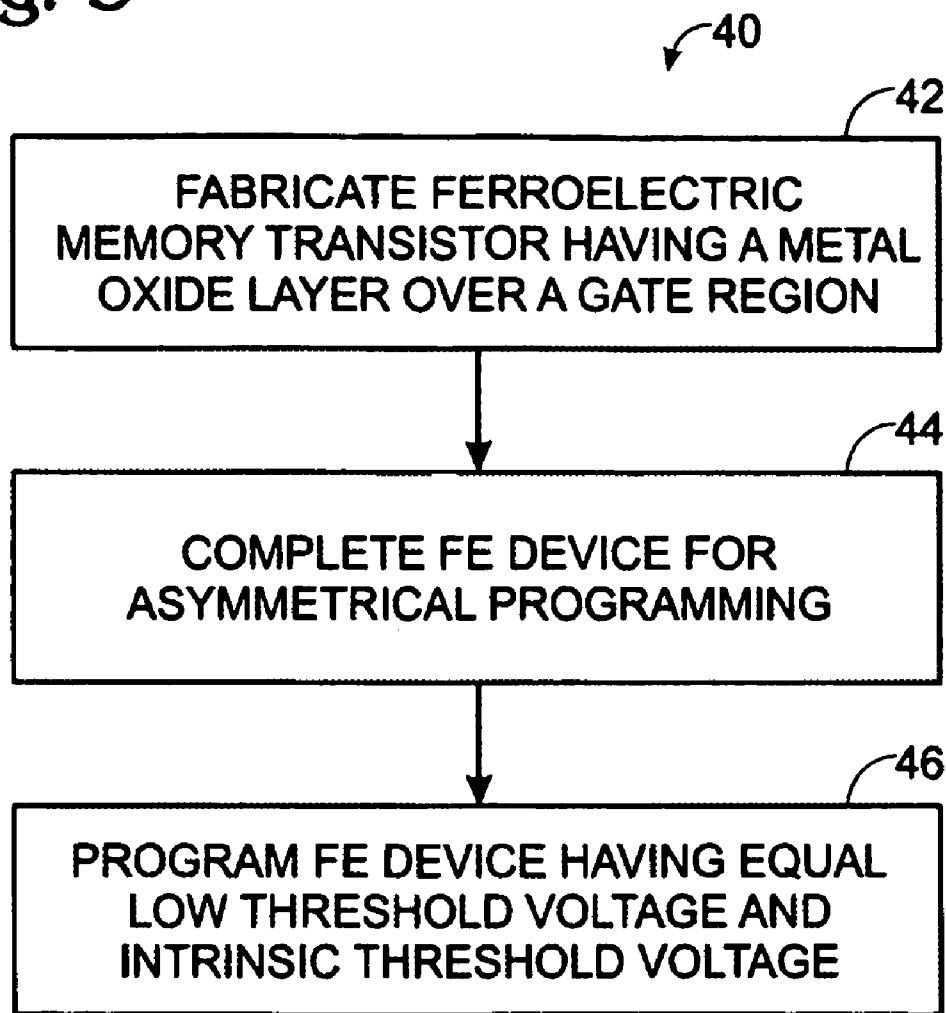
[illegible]

40

42

FABRICATE FERROELECTRIC MEMORY TRANSISTOR HAVING A METAL OXIDE LAYER OVER A GATE REGION

44

COMPLETE FE DEVICE FOR ASYMMETRICAL PROGRAMMING

46

PROGRAM FE DEVICE HAVING EQUAL LOW THRESHOLD VOLTAGE AND INTRINSIC THRESHOLD VOLTAGE